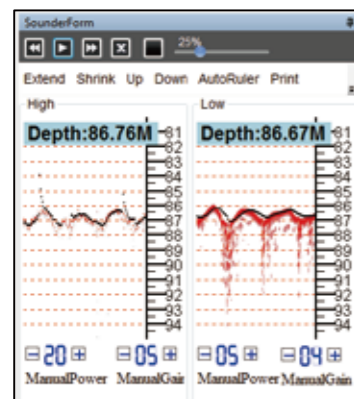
SounderForm

25%

Extend Shrink Up Down AutoRuler Print

High

Depth:86.76M

81
82
83
84
85
86
87
88
89
90
91
92
93
94

20 05

ManualPower ManualGain

Low

Depth:86.67M

81
82
83
84
85
86
87
88
89
90
91
92
93
94

05 04

ManualPower ManualGain